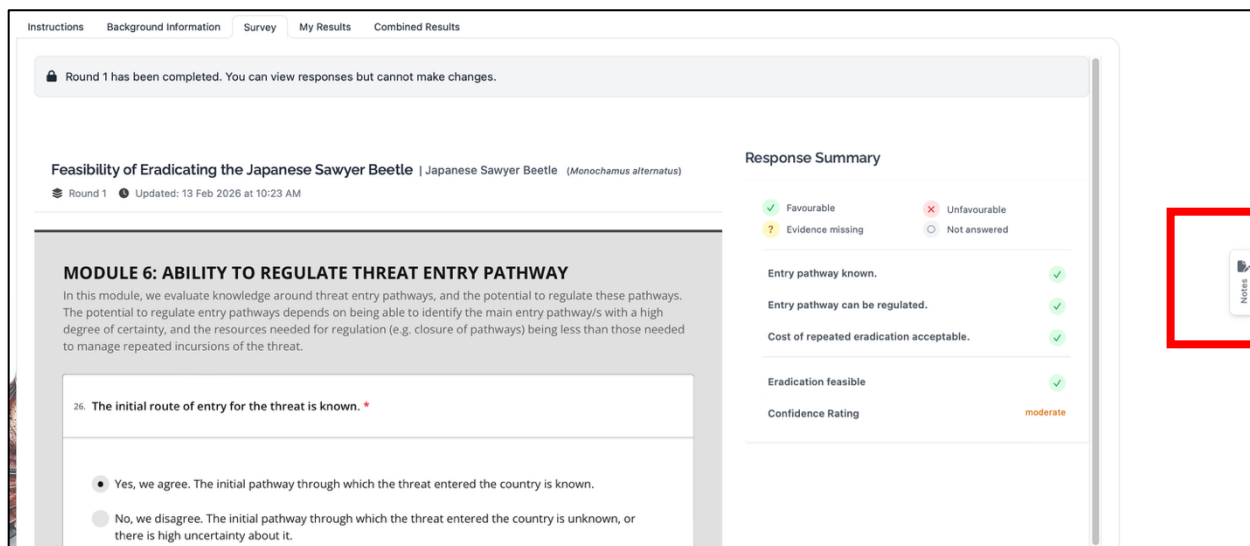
Instructions Background Information Survey My Results Combined Results

Round 1 has been completed. You can view responses but cannot make changes.

Feasibility of Eradicating the Japanese Sawyer Beetle | Japanese Sawyer Beetle (Monochamus alternatus)

Round 1 Updated: 13 Feb 2026 at 10:23 AM

MODULE 6: ABILITY TO REGULATE THREAT ENTRY PATHWAY

In this module, we evaluate knowledge around threat entry pathways, and the potential to regulate these pathways. The potential to regulate entry pathways depends on being able to identify the main entry pathway/s with a high degree of certainty, and the resources needed for regulation (e.g. closure of pathways) being less than those needed to manage repeated incursions of the threat.

26. The initial route of entry for the threat is known. *

Yes, we agree. The initial pathway through which the threat entered the country is known.

No, we disagree. The initial pathway through which the threat entered the country is unknown, or there is high uncertainty about it.

Response Summary

✓ Favourable
✕ Unfavourable
? Evidence missing
○ Not answered

Entry pathway known. ✓

Entry pathway can be regulated. ✓

Cost of repeated eradication acceptable. ✓

Eradication feasible ✓

Confidence Rating moderate

Notes